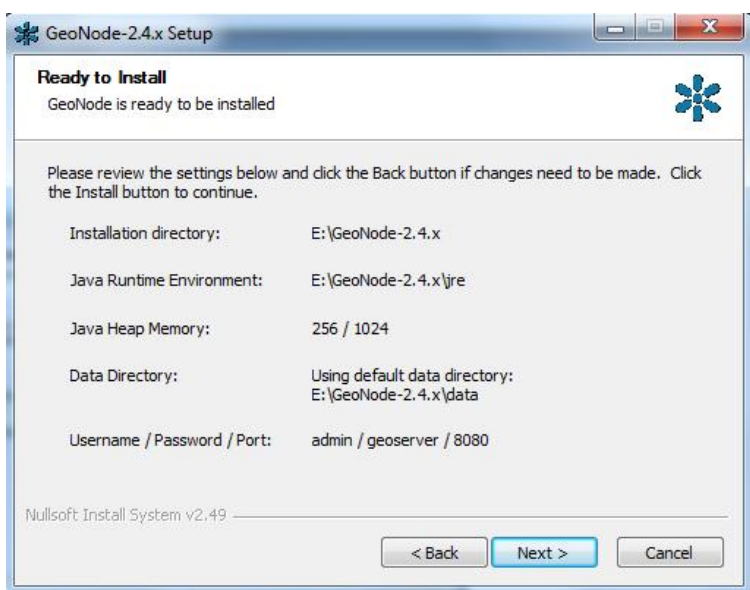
GeoNode-2.4.x Setup

Ready to Install
GeoNode is ready to be installed

Please review the settings below and click the Back button if changes need to be made. Click the Install button to continue.

| | |
|---|---|
| Installation directory: | E:\GeoNode-2.4.x |
| Java Runtime Environment: | E:\GeoNode-2.4.x\jre |
| Java Heap Memory: | 256 / 1024 |
| Data Directory: | Using default data directory: E:\GeoNode-2.4.x\data |
| Username / Password / Port: | admin / geoserver / 8080 |

Nullsoft Install System v2.49

< Back  Next >  Cancel